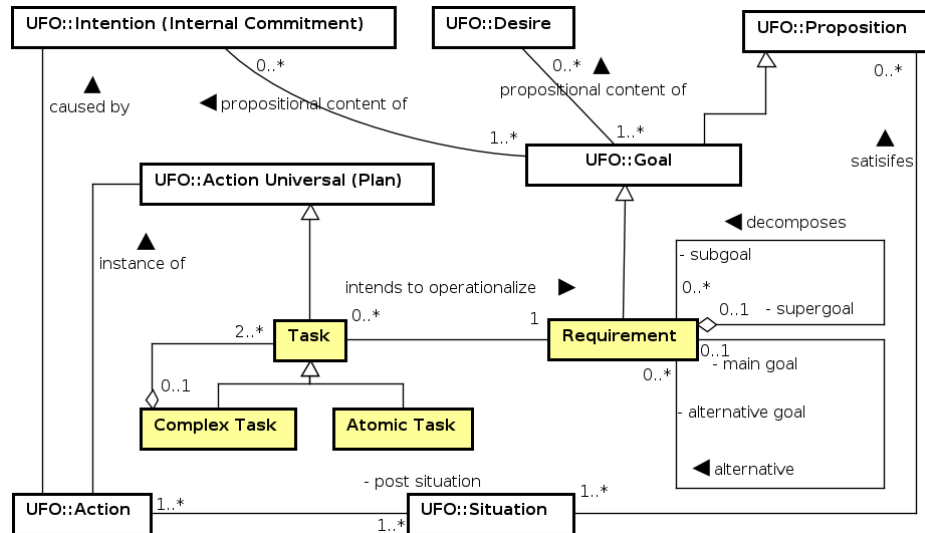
UFO::Intention (Internal Commitment)

UFO::Desire

UFO::Proposition

▲ caused by

0..*

◀ propositional content of

0..* ▲

propositional content of

0..*

1..*

1..*

UFO::Goal

▲ satisifes

UFO::Action Universal (Plan)

◀ decomposes

▲ instance of

- subgoal

intends to operationalize ▶

0..*

0..1 - supergoal

2..*

0..*

1

Task

Requirement

0..1

- main goal

0..*

0..1

- alternative goal

Complex Task

Atomic Task

◀ alternative

- post situation

1..*

UFO::Action

1..*

UFO::Situation

1..*